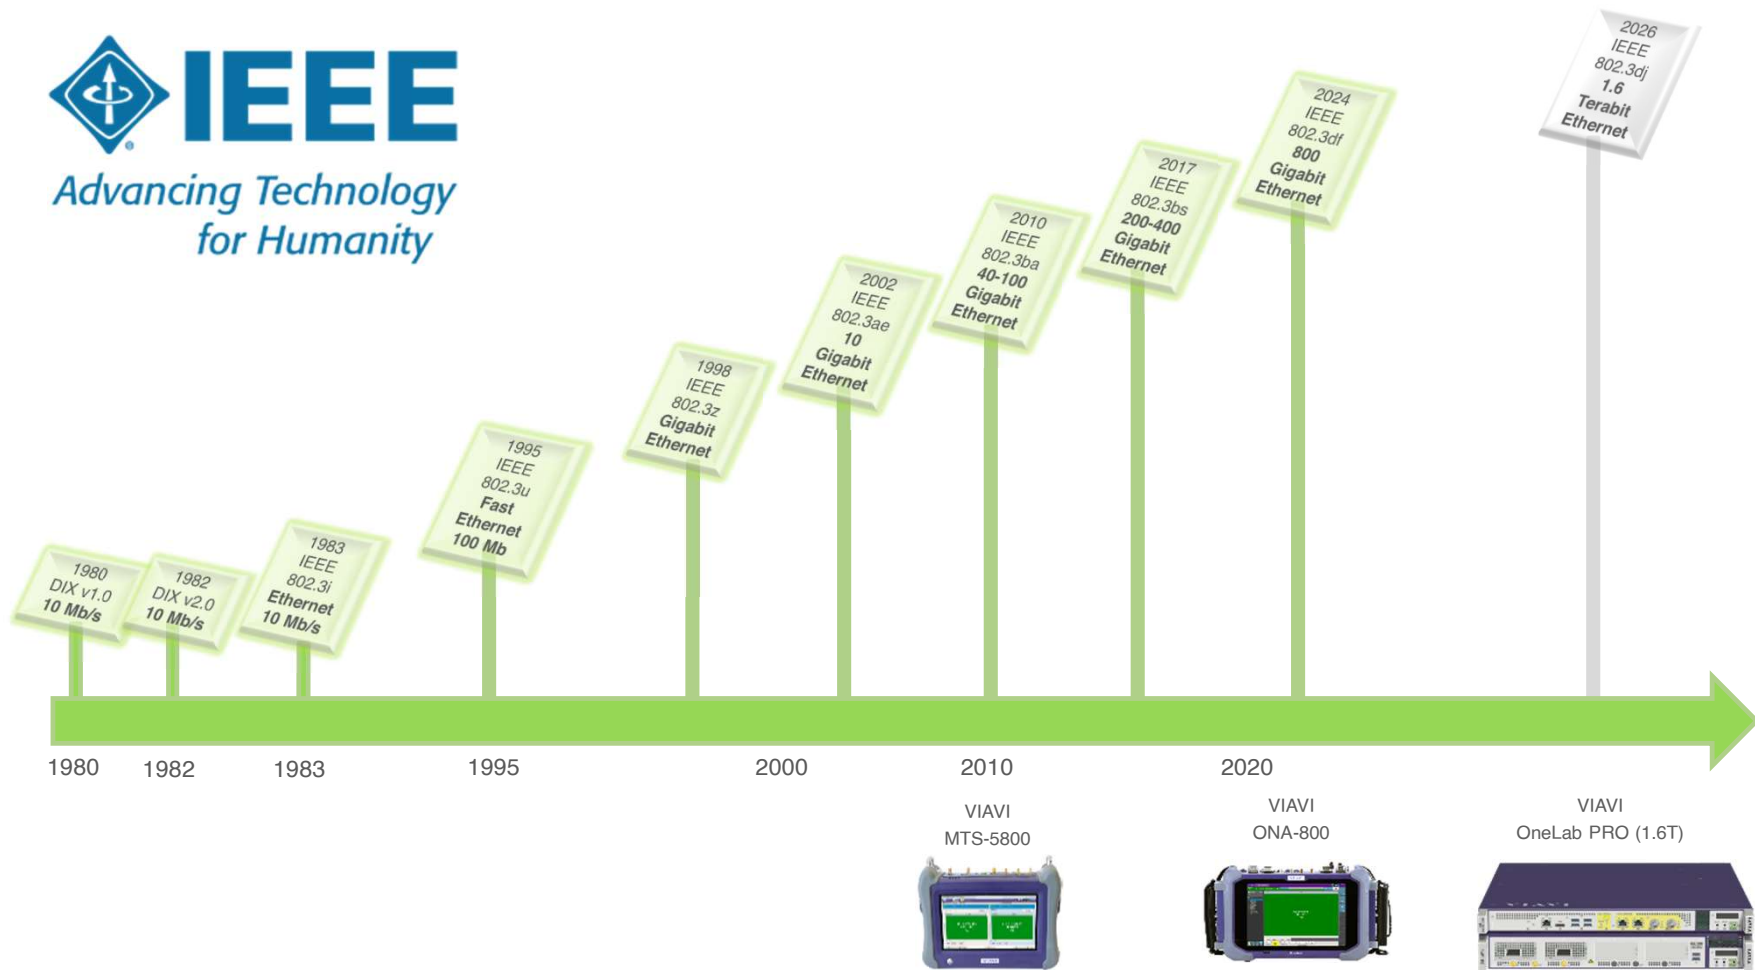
IEEE
Advancing Technology for Humanity

1980 DIX v1.0 10 Mb/s

1982 DIX v2.0 10 Mb/s

1983 IEEE 802.3i Ethernet 10 Mb/s

1995 IEEE 802.3u Fast Ethernet 100 Mb

1998 IEEE 802.3z Gigabit Ethernet

2002 IEEE 802.3ae 10 Gigabit Ethernet

2010 IEEE 802.3ba 40-100 Gigabit Ethernet

2017 IEEE 802.3bs 200-400 Gigabit Ethernet

2024 IEEE 802.3df 800 Gigabit Ethernet

2026 IEEE 802.3dj 1.6 Terabit Ethernet

1980 1982 1983 1995 2000 2010 2020

VIAVI MTS-5800

VIAVI ONA-800

VIAVI OneLab PRO (1.6T)